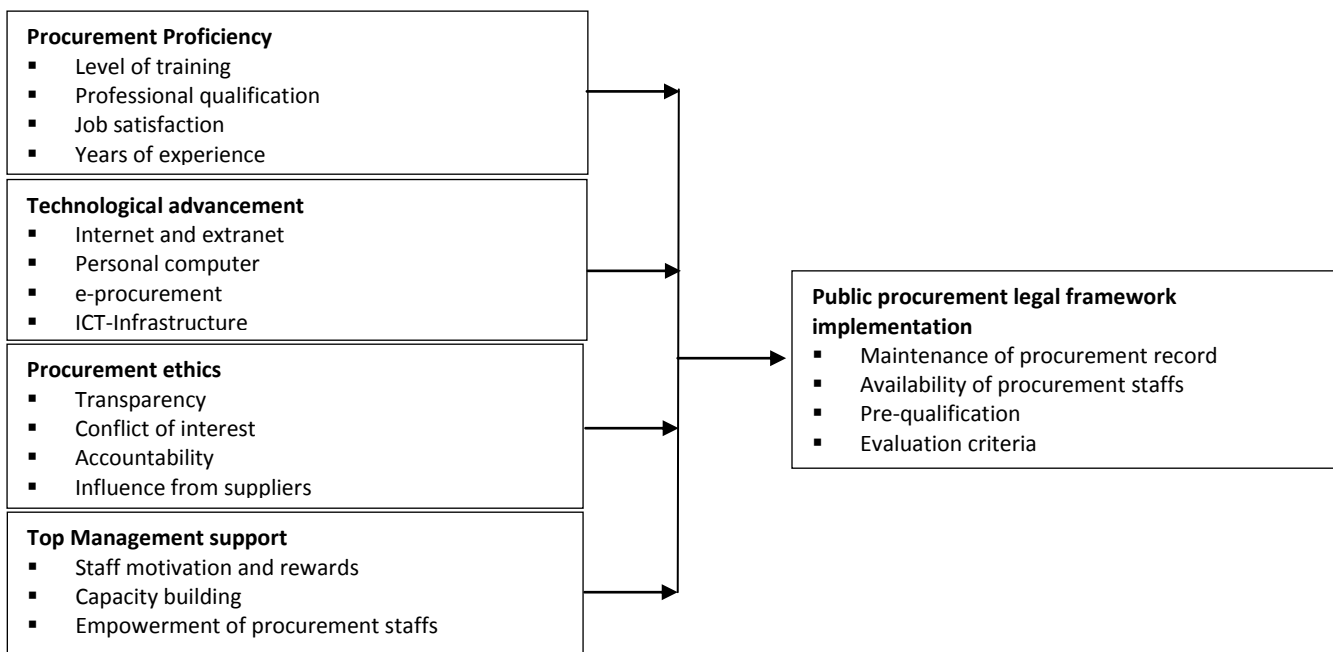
**Procurement Proficiency**
- Level of training
- Professional qualification
- Job satisfaction
- Years of experience

**Technological advancement**
- Internet and extranet
- Personal computer
- e-procurement
- ICT-Infrastructure

**Procurement ethics**
- Transparency
- Conflict of interest
- Accountability
- Influence from suppliers

**Top Management support**
- Staff motivation and rewards
- Capacity building
- Empowerment of procurement staffs

**Public procurement legal framework implementation**
- Maintenance of procurement record
- Availability of procurement staffs
- Pre-qualification
- Evaluation criteria